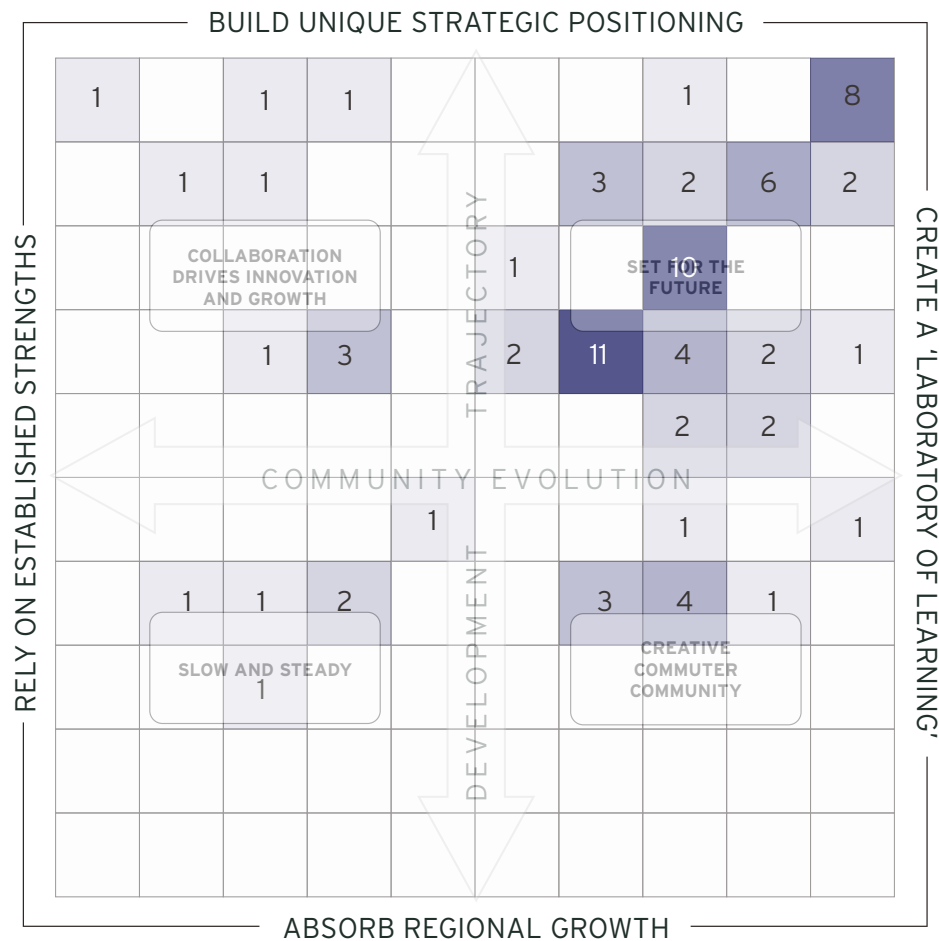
BUILD UNIQUE STRATEGIC POSITIONING

RELY ON ESTABLISHED STRENGTHS

CREATE A 'LABORATORY OF LEARNING'

ABSORB REGIONAL GROWTH

COMMUNITY EVOLUTION

DEVELOPMENT TRAJECTORY

| 1 | | 1 | 1 | | | | 1 | | 8 |
|---|---|---|---|---|---|---|---|---|---|
| | 1 | 1 | | | | 3 | 2 | 6 | 2 |
| | | | | | 1 | | 10 | | |
| | | 1 | 3 | | 2 | 11 | 4 | 2 | 1 |
| | | | | | | | 2 | 2 | |
| | | | | 1 | | | 1 | | 1 |
| | 1 | 1 | 2 | | | 3 | 4 | 1 | |
| | | 1 | | | | | | | |
| | | | | | | | | | |
| | | | | | | | | | |

COLLABORATION DRIVES INNOVATION AND GROWTH

SET FOR THE FUTURE

SLOW AND STEADY

CREATIVE COMMUTER COMMUNITY